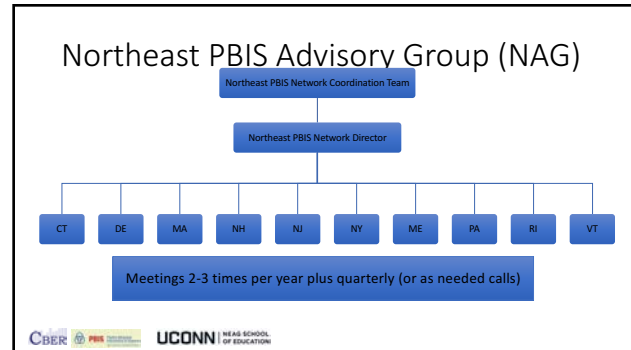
Northeast PBIS Advisory Group (NAG)

Northeast PBIS Network Coordination Team

Northeast PBIS Network Director

CT
DE
MA
NH
NJ
NY
ME
PA
RI
VT

Meetings 2-3 times per year plus quarterly (or as needed calls)

CBER PBIS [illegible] UCONN NEAG SCHOOL OF EDUCATION